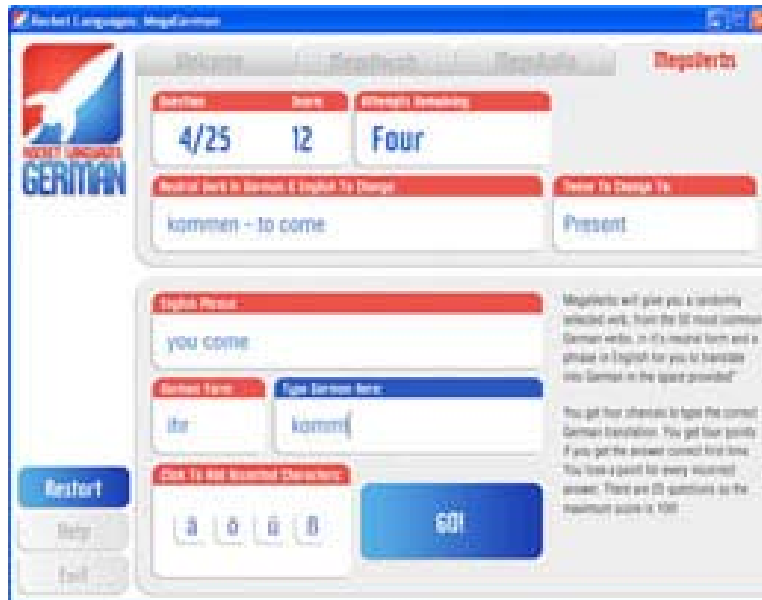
Rocket Languages: MegaGerman

ROCKET LANGUAGES GERMAN

Welcome | MegaVocab | MegaAudio | MegaVerbs

Question 4/25
Score 12
Attempts Remaining Four

Neutral Verb In German & English To Change
kommen - to come

Tense To Change To
Present

English Phrase
you come

German Form
ihr

Type German Here
komm

Click To Add Accented Characters
ä ö ü ß

GO!

MegaVerbs will give you a randomly selected verb, from the 50 most common German verbs, in it's neutral form and a phrase in English for you to translate into German in the space provided*

You get four chances to type the correct German translation. You get four points if you get the answer correct first time. You lose a point for every incorrect answer. There are 25 questions so the maximum score is 100!

Restart
Help
Exit